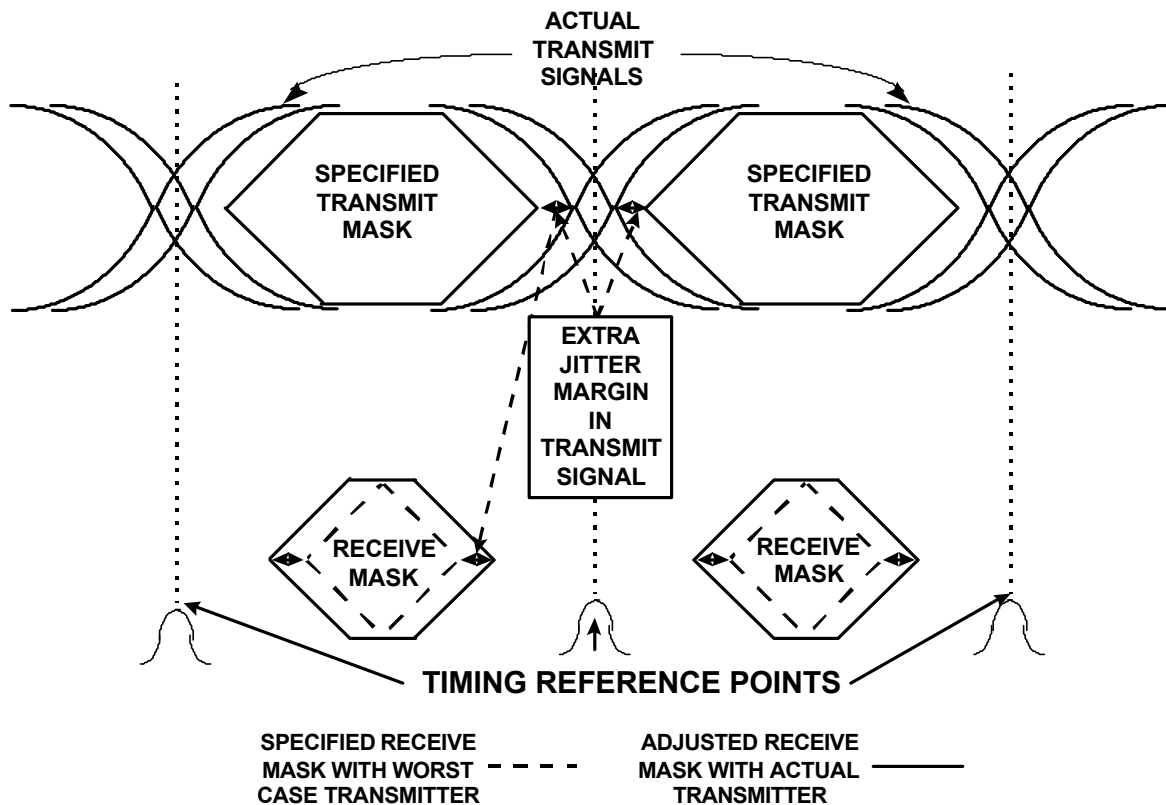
ACTUAL TRANSMIT SIGNALS

SPECIFIED TRANSMIT MASK

SPECIFIED TRANSMIT MASK

EXTRA JITTER MARGIN IN TRANSMIT SIGNAL

RECEIVE MASK

RECEIVE MASK

TIMING REFERENCE POINTS

SPECIFIED RECEIVE MASK WITH WORST CASE TRANSMITTER

ADJUSTED RECEIVE MASK WITH ACTUAL TRANSMITTER